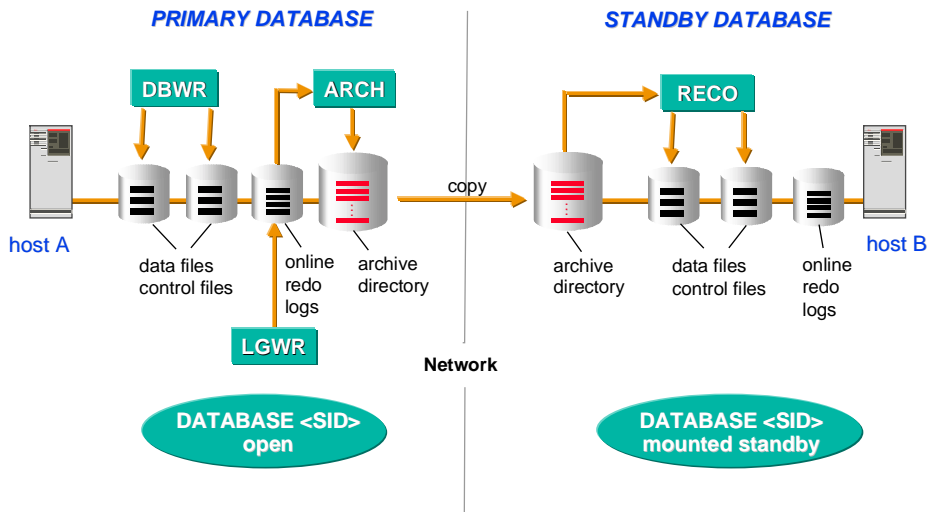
PRIMARY DATABASE

STANDBY DATABASE

DBWR

ARCH

RECO

copy

host A

data files
control files

online
redo
logs

archive
directory

LGWR

archive
directory

data files
control files

online
redo
logs

host B

Network

DATABASE <SID>
open

DATABASE <SID>
mounted standby